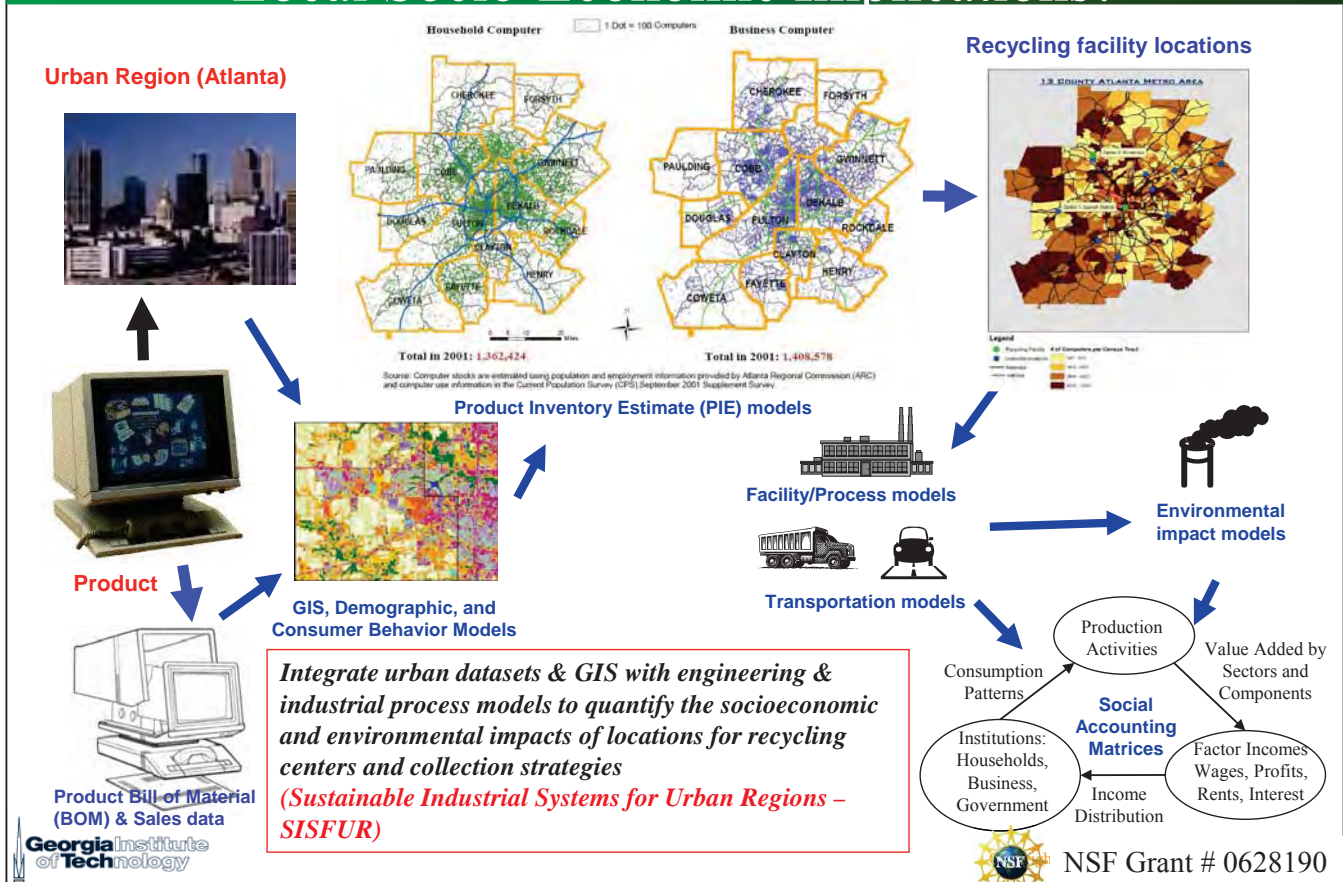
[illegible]

Urban Region (Atlanta)

Household Computer

1 Dot = 100 Computers

Business Computer

CHEROKEE FORSYTH PAULDING COBB GWINNETT DOUGLAS FULTON DEKALB ROCKDALE CLAYTON HENRY COWETA FAYETTE

CHEROKEE FORSYTH PAULDING COBB GWINNETT DOUGLAS FULTON DEKALB ROCKDALE CLAYTON HENRY COWETA FAYETTE

Total in 2001: 1,362,424

Total in 2001: 1,408,578

Source: Computer stocks are estimated using population and employment information provided by Atlanta Regional Commission (ARC) and computer use information in the Current Population Survey (CPS) September 2001 Supplement Survey.

Recycling facility locations

13 COUNTY ATLANTA METRO AREA

Legend

Product Inventory Estimate (PIE) models

Facility/Process models

Environmental impact models

Product

GIS, Demographic, and Consumer Behavior Models

Transportation models

Integrate urban datasets & GIS with engineering & industrial process models to quantify the socioeconomic and environmental impacts of locations for recycling centers and collection strategies
(Sustainable Industrial Systems for Urban Regions – SISFUR)

Product Bill of Material (BOM) & Sales data

Georgia Institute of Technology

Production Activities

Value Added by Sectors and Components

Consumption Patterns

Social Accounting Matrices

Institutions: Households, Business, Government

Factor Incomes Wages, Profits, Rents, Interest

Income Distribution

NSF

NSF Grant # 0628190